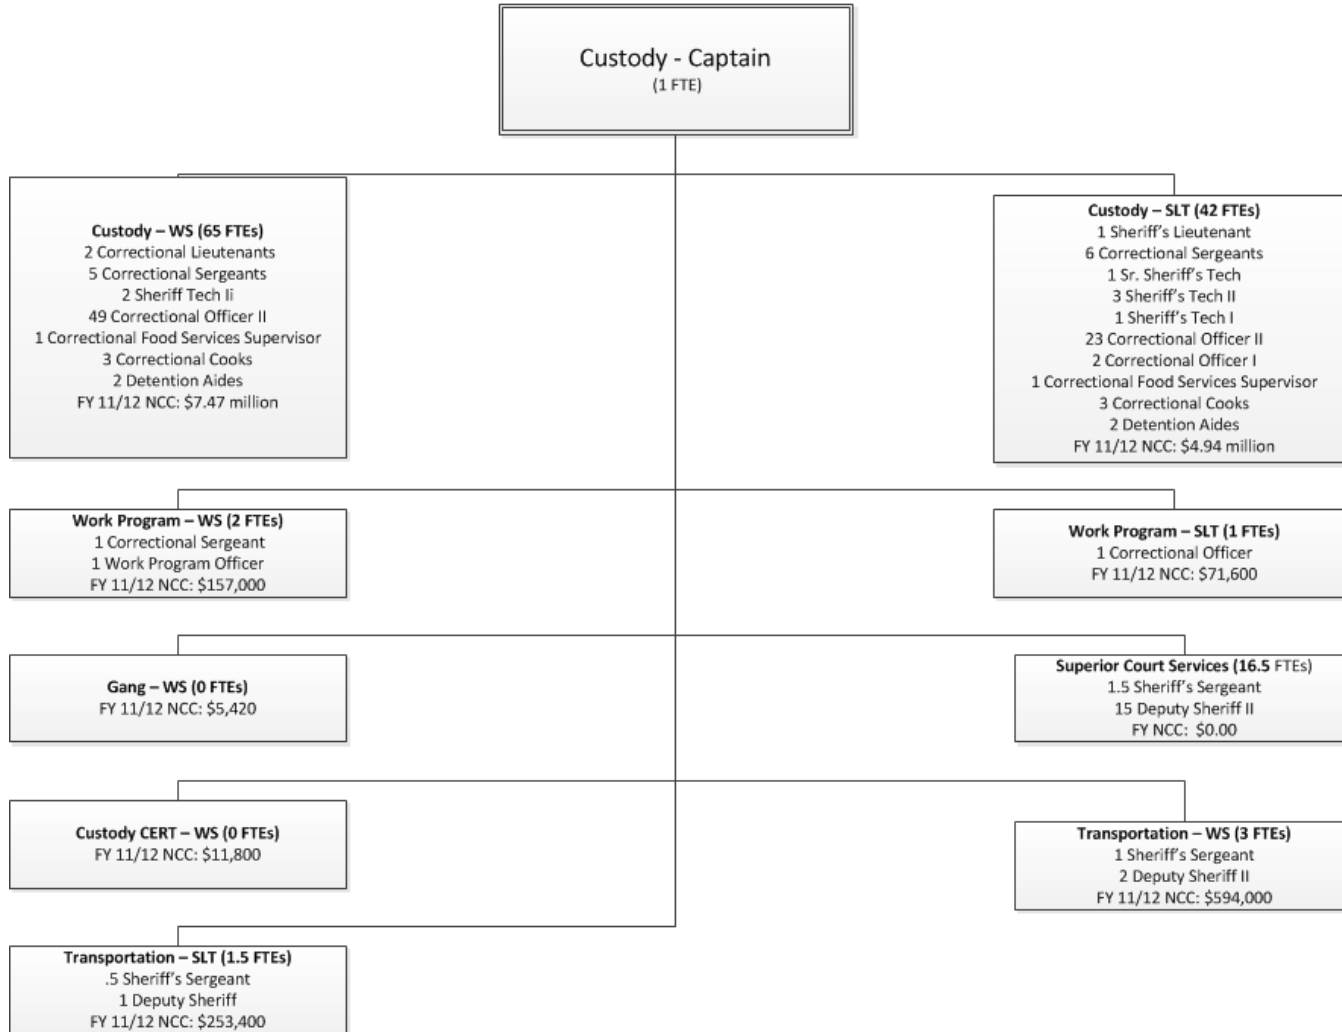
Custody - Captain
(1 FTE)

Custody – WS (65 FTEs)
2 Correctional Lieutenants
5 Correctional Sergeants
2 Sheriff Tech Ii
49 Correctional Officer II
1 Correctional Food Services Supervisor
3 Correctional Cooks
2 Detention Aides
FY 11/12 NCC: $7.47 million

Custody – SLT (42 FTEs)
1 Sheriff's Lieutenant
6 Correctional Sergeants
1 Sr. Sheriff's Tech
3 Sheriff's Tech II
1 Sheriff's Tech I
23 Correctional Officer II
2 Correctional Officer I
1 Correctional Food Services Supervisor
3 Correctional Cooks
2 Detention Aides
FY 11/12 NCC: $4.94 million

Work Program – WS (2 FTEs)
1 Correctional Sergeant
1 Work Program Officer
FY 11/12 NCC: $157,000

Work Program – SLT (1 FTEs)
1 Correctional Officer
FY 11/12 NCC: $71,600

Gang – WS (0 FTEs)
FY 11/12 NCC: $5,420

Superior Court Services (16.5 FTEs)
1.5 Sheriff's Sergeant
15 Deputy Sheriff II
FY NCC: $0.00

Custody CERT – WS (0 FTEs)
FY 11/12 NCC: $11,800

Transportation – WS (3 FTEs)
1 Sheriff's Sergeant
2 Deputy Sheriff II
FY 11/12 NCC: $594,000

Transportation – SLT (1.5 FTEs)
.5 Sheriff's Sergeant
1 Deputy Sheriff
FY 11/12 NCC: $253,400